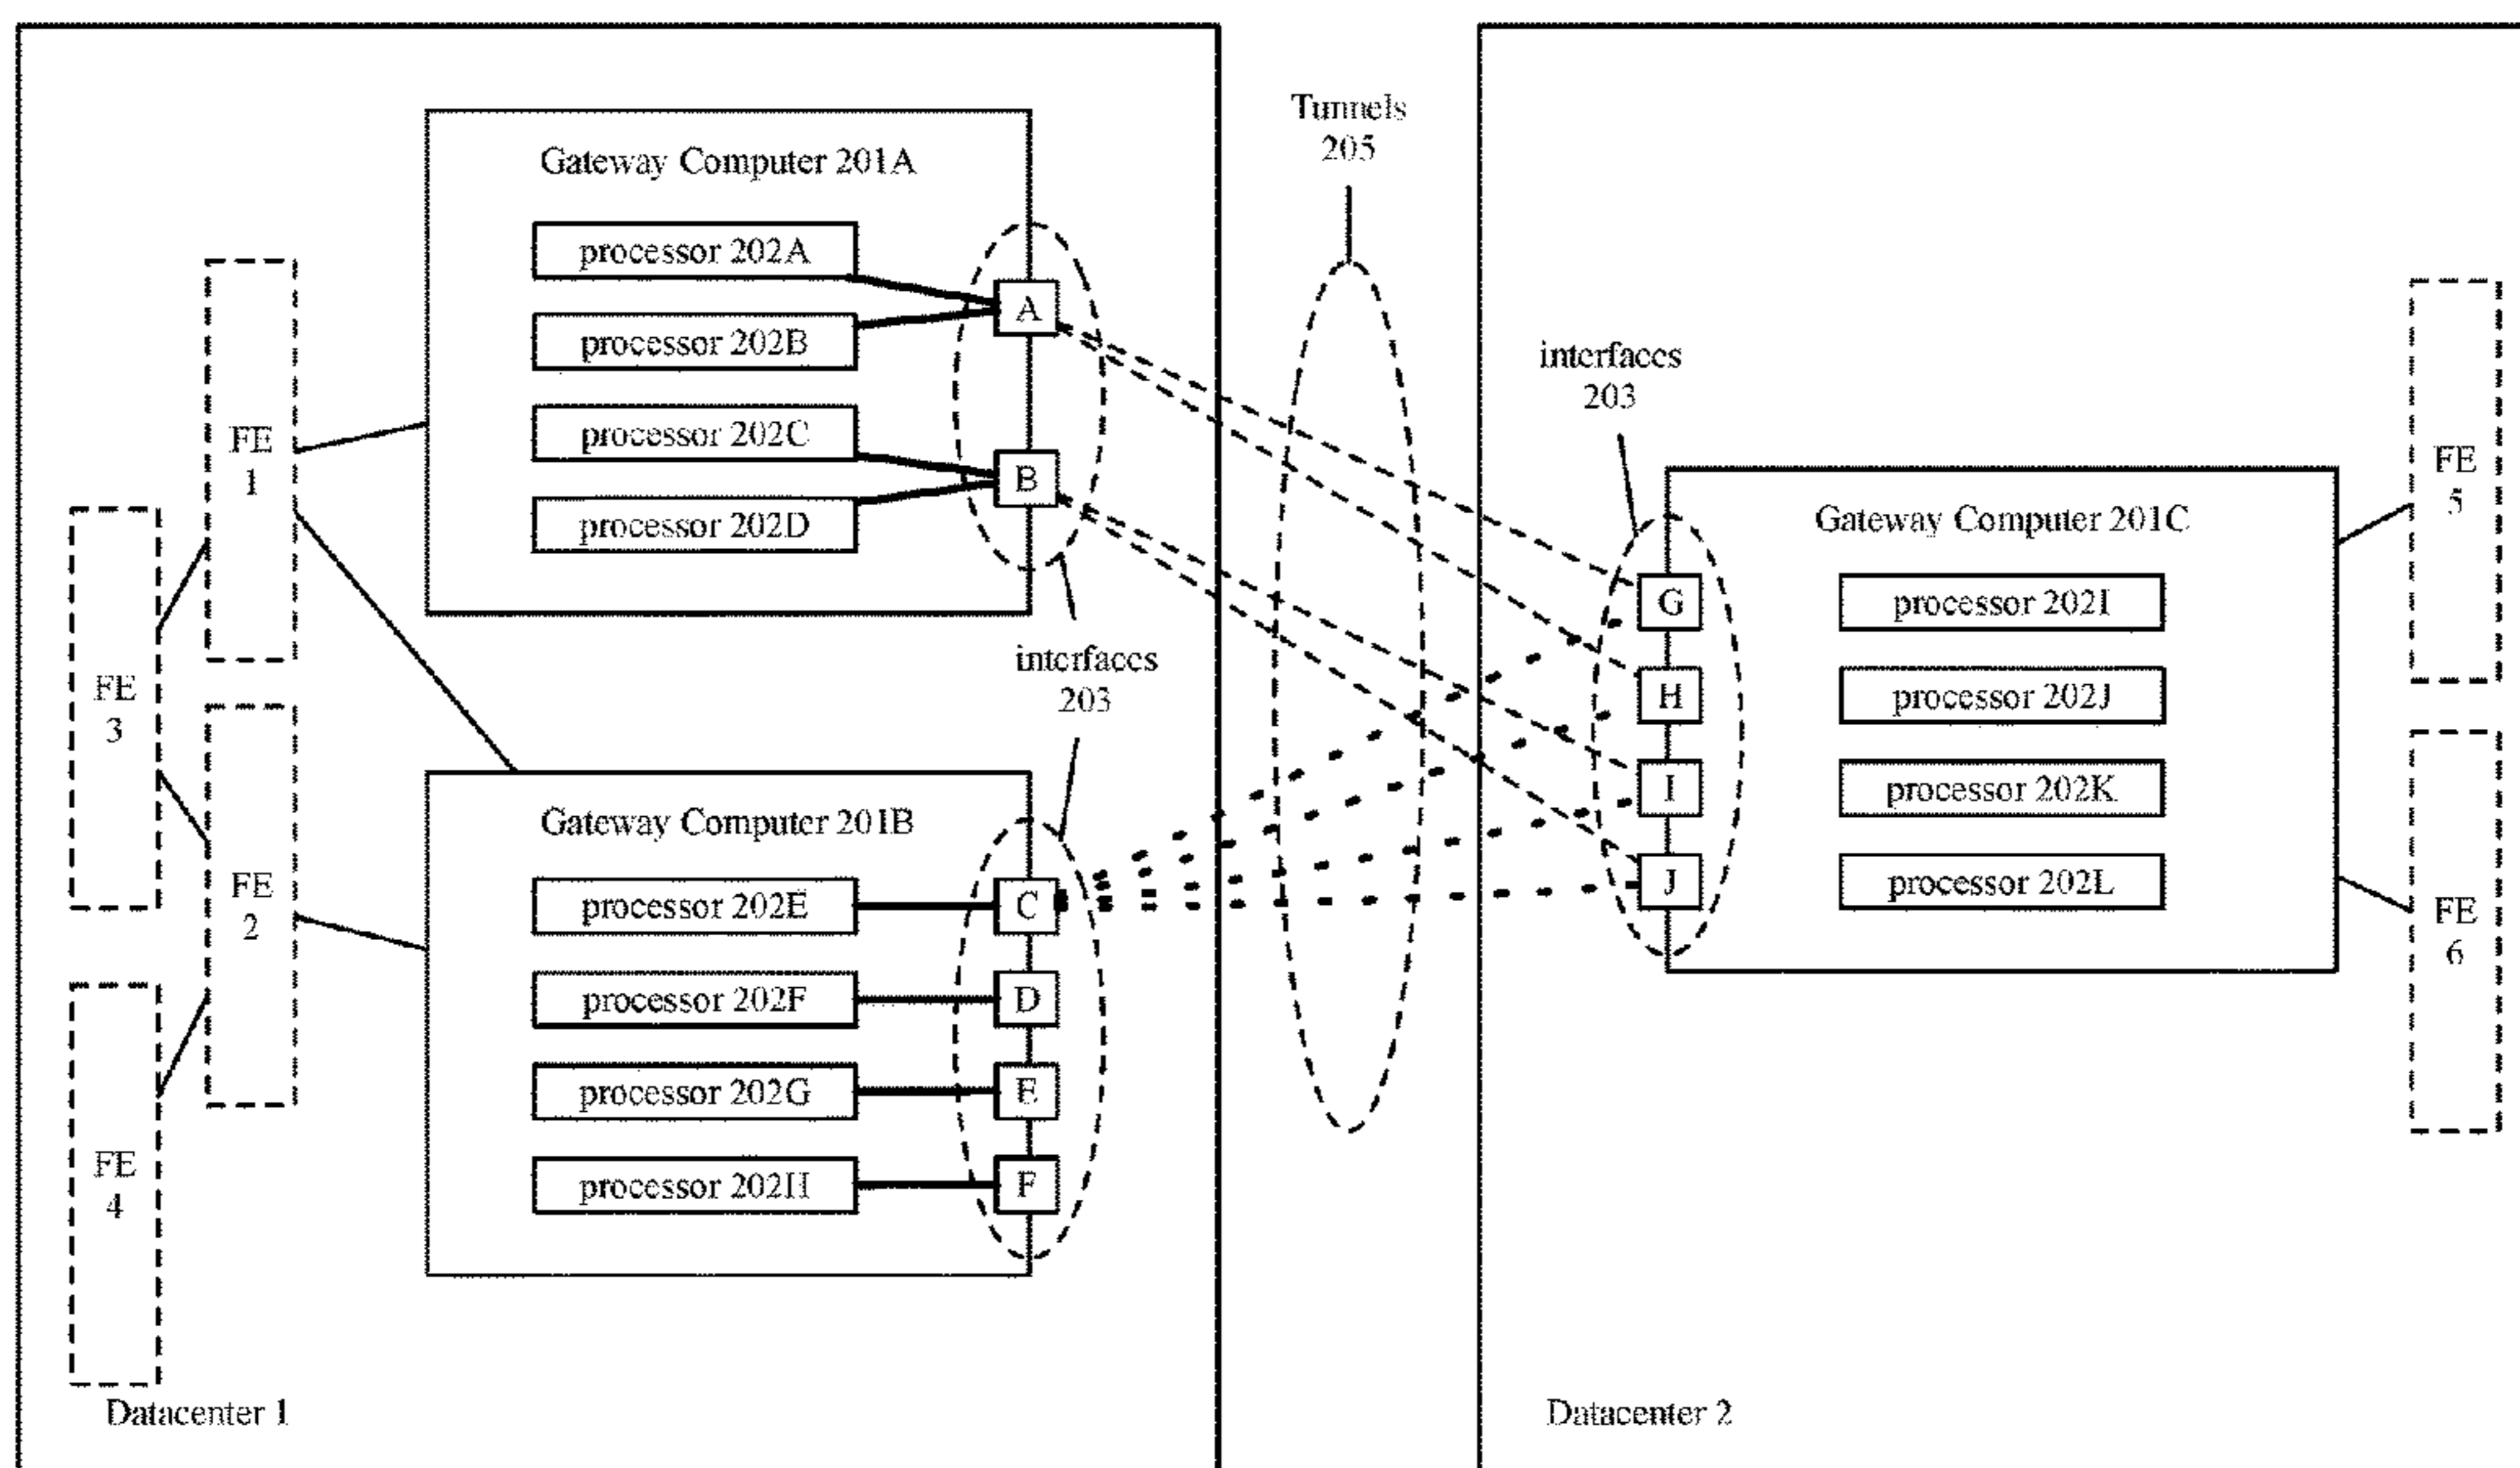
Gateway Computer 201A

processor 202A

processor 202B

processor 202C

processor 202D

A

B

FE 1

FE 3

FE 2

FE 4

Tunnels 205

interfaces 203

interfaces 203

Gateway Computer 201B

processor 202E

processor 202F

processor 202G

processor 202H

C

D

E

F

Gateway Computer 201C

G

H

I

J

processor 202I

processor 202J

processor 202K

processor 202L

FE 5

FE 6

Datacenter 1

Datacenter 2